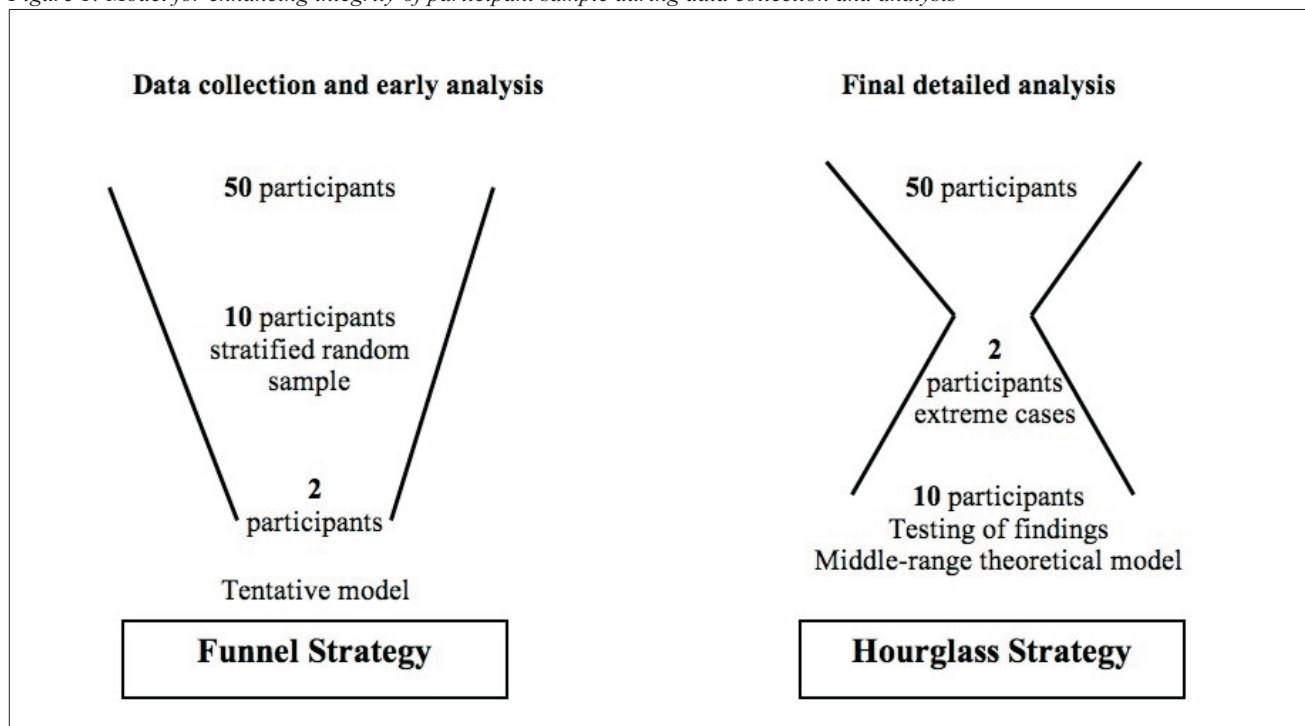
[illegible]

Data collection and early analysis

50 participants

10 participants
stratified random sample

2
participants

Tentative model

Funnel Strategy

Final detailed analysis

50 participants

2
participants
extreme cases

10 participants
Testing of findings
Middle-range theoretical model

Hourglass Strategy